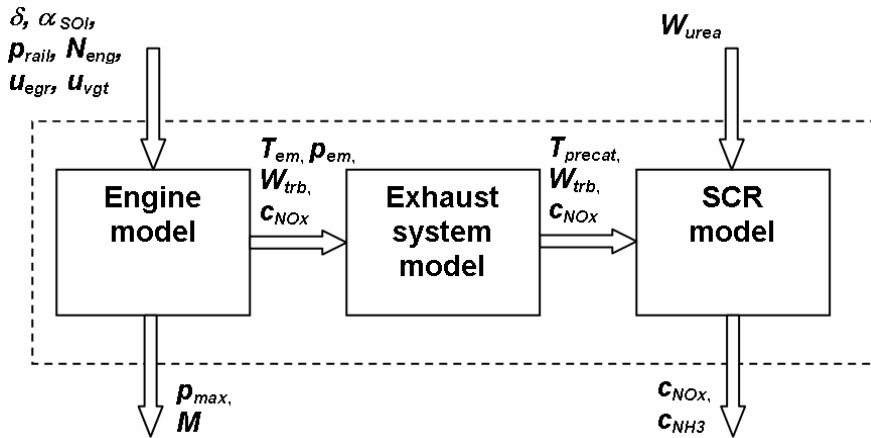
$\delta$, $\alpha_{SOI}$, $p_{rail}$, $N_{eng}$, $u_{egr}$, $u_{vgt}$

$W_{urea}$

$T_{em}$, $p_{em}$, $W_{trb}$, $c_{NOx}$

$T_{precat}$, $W_{trb}$, $c_{NOx}$

Engine model

Exhaust system model

SCR model

$p_{max}$, $M$

$c_{NOx}$, $c_{NH3}$